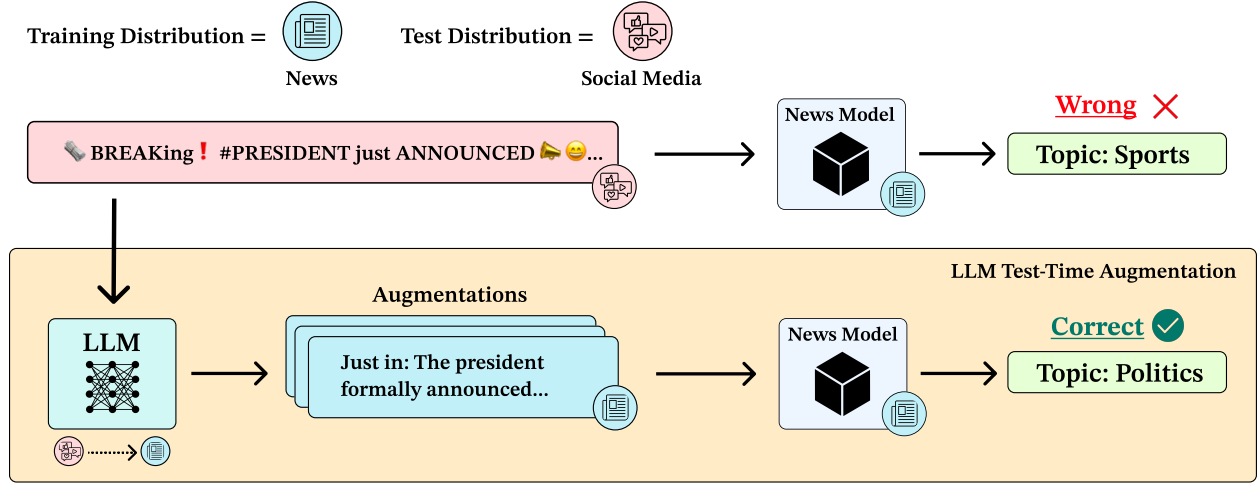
Training Distribution =

News

Test Distribution =

Social Media

🗞️ BREAKing❗ #PRESIDENT just ANNOUNCED 📣😄...

News Model

Wrong ✕

Topic: Sports

LLM Test-Time Augmentation

LLM

Augmentations

Just in: The president formally announced...

News Model

Correct

Topic: Politics